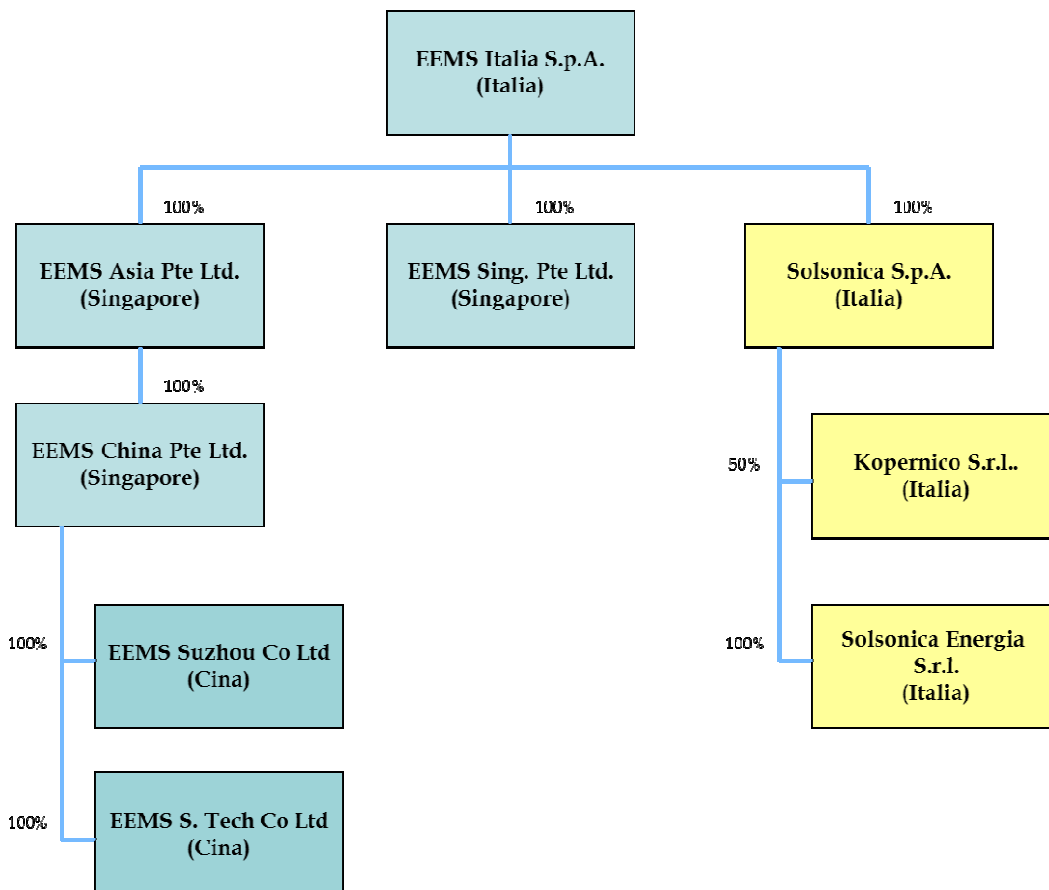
EEMS Italia S.p.A.
(Italia)

100%

EEMS Asia Pte Ltd.
(Singapore)

100%

EEMS Sing. Pte Ltd.
(Singapore)

100%

Solsonica S.p.A.
(Italia)

100%

EEMS China Pte Ltd.
(Singapore)

50%

Kopernico S.r.l..
(Italia)

100%

EEMS Suzhou Co Ltd
(Cina)

100%

Solsonica Energia S.r.l.
(Italia)

100%

EEMS S. Tech Co Ltd
(Cina)